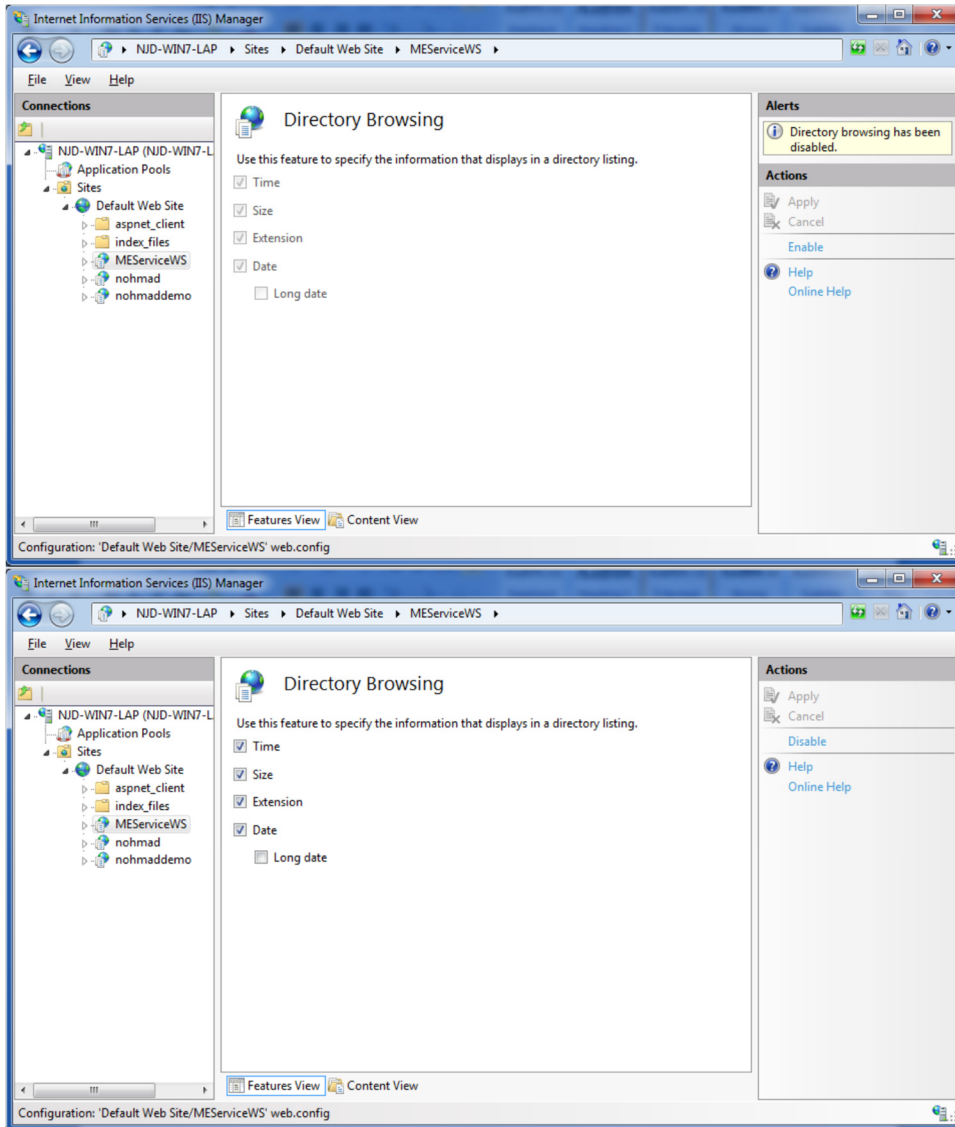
Internet Information Services (IIS) Manager

NJD-WIN7-LAP ▸ Sites ▸ Default Web Site ▸ MEServiceWS ▸

File View Help

Connections

NJD-WIN7-LAP (NJD-WIN7-L
Application Pools
Sites
Default Web Site
aspnet_client
index_files
MEServiceWS
nohmad
nohmaddemo

Directory Browsing

Use this feature to specify the information that displays in a directory listing.

Time
Size
Extension
Date
Long date

Features View Content View

Alerts

Directory browsing has been disabled.

Actions

Apply
Cancel
Enable
Help
Online Help

Configuration: 'Default Web Site/MEServiceWS' web.config

Internet Information Services (IIS) Manager

NJD-WIN7-LAP ▸ Sites ▸ Default Web Site ▸ MEServiceWS ▸

File View Help

Connections

NJD-WIN7-LAP (NJD-WIN7-L
Application Pools
Sites
Default Web Site
aspnet_client
index_files
MEServiceWS
nohmad
nohmaddemo

Directory Browsing

Use this feature to specify the information that displays in a directory listing.

Time
Size
Extension
Date
Long date

Features View Content View

Actions

Apply
Cancel
Disable
Help
Online Help

Configuration: 'Default Web Site/MEServiceWS' web.config